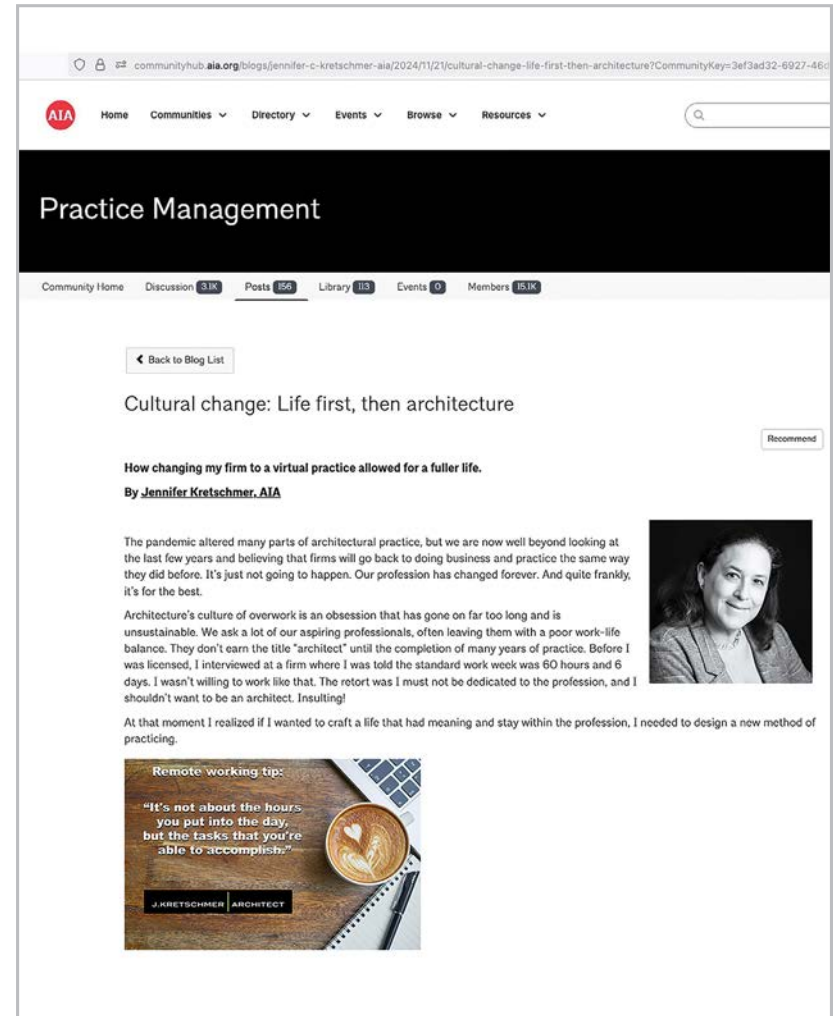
communityhub.aia.org/blogs/jennifer-c-kretschmer-aia/2024/11/21/cultural-change-life-first-then-architecture?CommunityKey=3ef3ad32-6927-46c

AIA Home Communities Directory Events Browse Resources

Practice Management

Community Home Discussion 3.1K Posts 156 Library 113 Events 0 Members 15.1K

Back to Blog List

Cultural change: Life first, then architecture

Recommend

How changing my firm to a virtual practice allowed for a fuller life.

By Jennifer Kretschmer, AIA

The pandemic altered many parts of architectural practice, but we are now well beyond looking at the last few years and believing that firms will go back to doing business and practice the same way they did before. It's just not going to happen. Our profession has changed forever. And quite frankly, it's for the best.

Architecture's culture of overwork is an obsession that has gone on far too long and is unsustainable. We ask a lot of our aspiring professionals, often leaving them with a poor work-life balance. They don't earn the title "architect" until the completion of many years of practice. Before I was licensed, I interviewed at a firm where I was told the standard work week was 60 hours and 6 days. I wasn't willing to work like that. The retort was I must not be dedicated to the profession, and I shouldn't want to be an architect. Insulting!

At that moment I realized if I wanted to craft a life that had meaning and stay within the profession, I needed to design a new method of practicing.

Remote working tip:

"It's not about the hours you put into the day, but the tasks that you're able to accomplish."

J.KRETSCHMER ARCHITECT